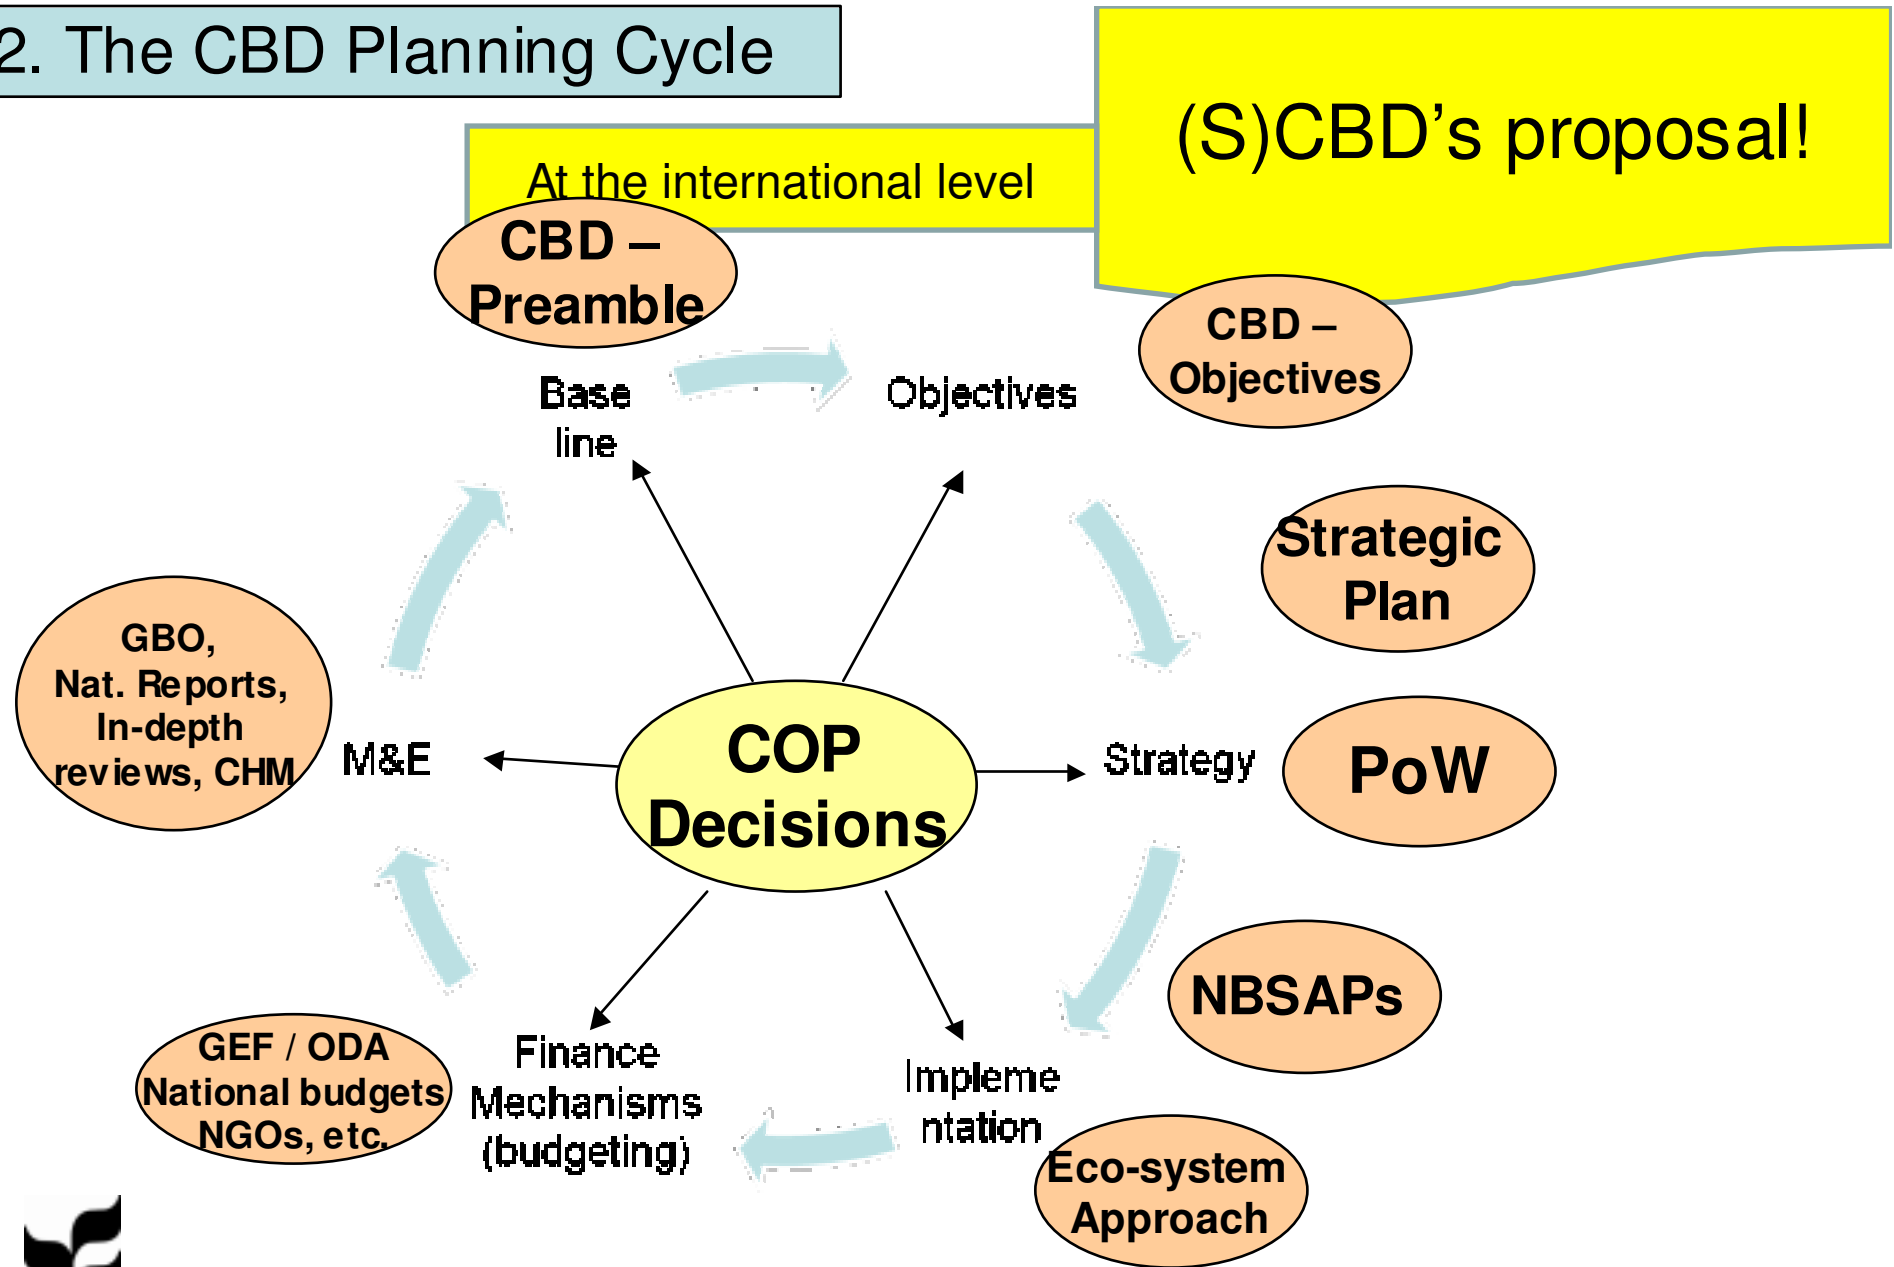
2. The CBD Planning Cycle

(S)CBD's proposal!

At the international level

CBD – Preamble

Base line

Objectives

CBD – Objectives

Strategic Plan

Strategy

PoW

COP Decisions

GBO, Nat. Reports, In-depth reviews, CHM

M&E

NBSAPs

Impleme ntation

Eco-system Approach

Finance Mechanisms (budgeting)

GEF / ODA National budgets NGOs, etc.